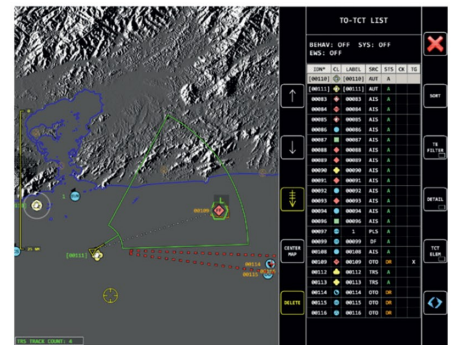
TO-TCT LIST

BEHAV: OFF SYS: OFF
EWS: OFF

| IDN* | CL | LABEL | SRC | STS | CK | TG |
|---|---|---|---|---|---|---|
| [00110] | | [00110] | AUT | A | | |
| [00111] | | [00111] | AUT | A | | |
| 00083 | | 00083 | AIS | A | | |
| 00084 | | 00084 | AIS | A | | |
| 00085 | | 00085 | AIS | A | | |
| 00086 | | 00086 | AIS | A | | |
| 00087 | | 00087 | AIS | A | | |
| 00088 | | 00088 | AIS | A | | |
| 00089 | | 00089 | AIS | A | | |
| 00090 | | 00090 | AIS | A | | |
| 00091 | | 00091 | AIS | A | | |
| 00092 | | 00092 | AIS | A | | |
| 00093 | | 00093 | AIS | A | | |
| 00094 | | 00094 | AIS | A | | |
| 00095 | | 00095 | AIS | A | | |
| 00097 | | 1 | PLS | A | | |
| 00098 | | 00099 | DF | A | | |
| 00108 | | 00108 | AIS | A | | |
| 00109 | | 00109 | OTO | DR | | X |
| 00112 | | 00112 | TRS | A | | |
| 00113 | | 00113 | TRS | A | | |
| 00114 | | 00114 | OTO | DR | | |
| 00115 | | 00115 | OTO | DR | | |
| 00116 | | 00116 | OTO | DR | | |

SORT

TG FILTER

DETAIL

TCT ELEM

CENTER MAP

DELETE

00109

[00111]

00114

00115

TRS TRACK COUNT: 4